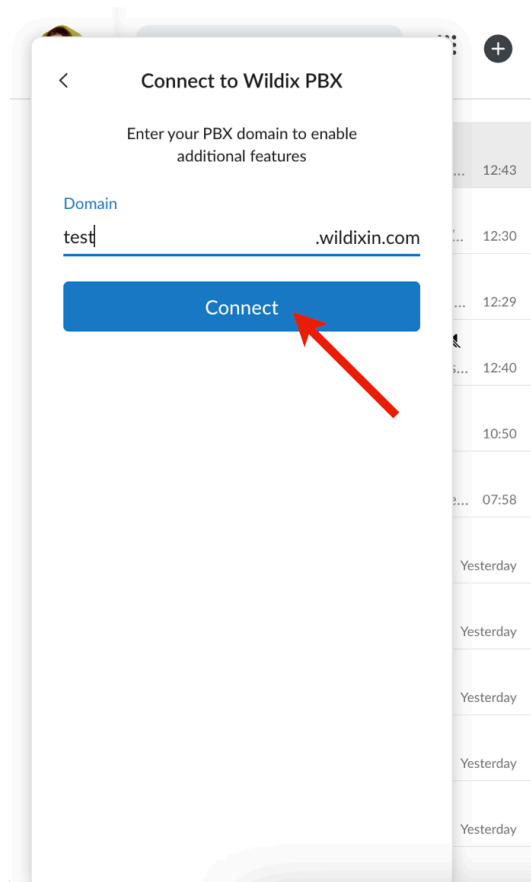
<

Connect to Wildix PBX

Enter your PBX domain to enable additional features

Domain

test .wildixin.com

Connect

12:43

12:30

12:29

12:40

10:50

07:58

Yesterday

Yesterday

Yesterday

Yesterday

Yesterday